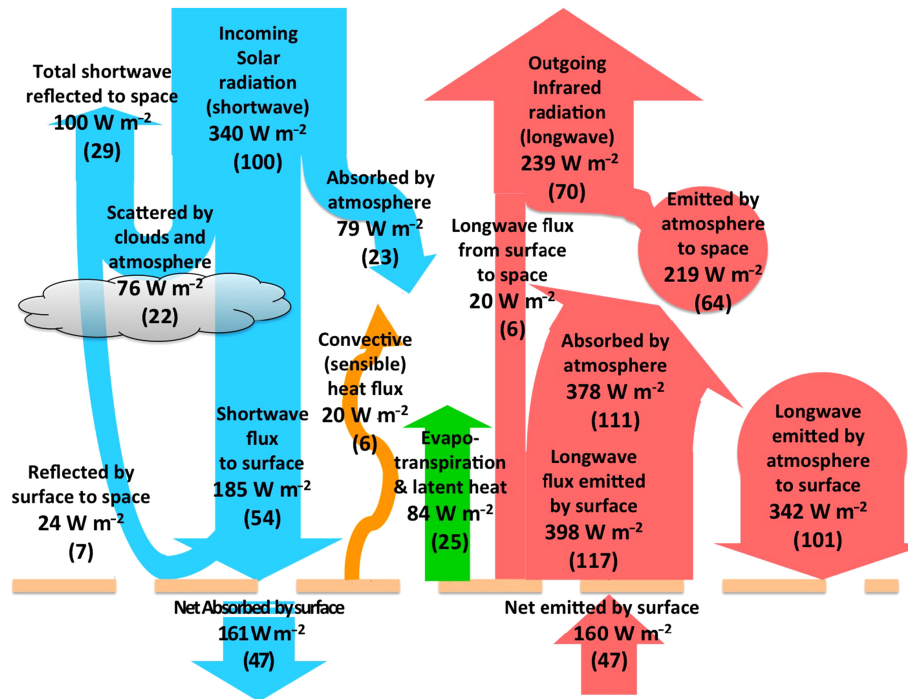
Incoming Solar radiation (shortwave) 340 W m$^{-2}$ (100)

Total shortwave reflected to space 100 W m$^{-2}$ (29)

Scattered by clouds and atmosphere 76 W m$^{-2}$ (22)

Absorbed by atmosphere 79 W m$^{-2}$ (23)

Outgoing Infrared radiation (longwave) 239 W m$^{-2}$ (70)

Emitted by atmosphere to space 219 W m$^{-2}$ (64)

Longwave flux from surface to space 20 W m$^{-2}$ (6)

Convective (sensible) heat flux 20 W m$^{-2}$ (6)

Absorbed by atmosphere 378 W m$^{-2}$ (111)

Longwave emitted by atmosphere to surface 342 W m$^{-2}$ (101)

Shortwave flux to surface 185 W m$^{-2}$ (54)

Evapo-transpiration & latent heat 84 W m$^{-2}$ (25)

Longwave flux emitted by surface 398 W m$^{-2}$ (117)

Reflected by surface to space 24 W m$^{-2}$ (7)

Net Absorbed by surface 161 W m$^{-2}$ (47)

Net emitted by surface 160 W m$^{-2}$ (47)